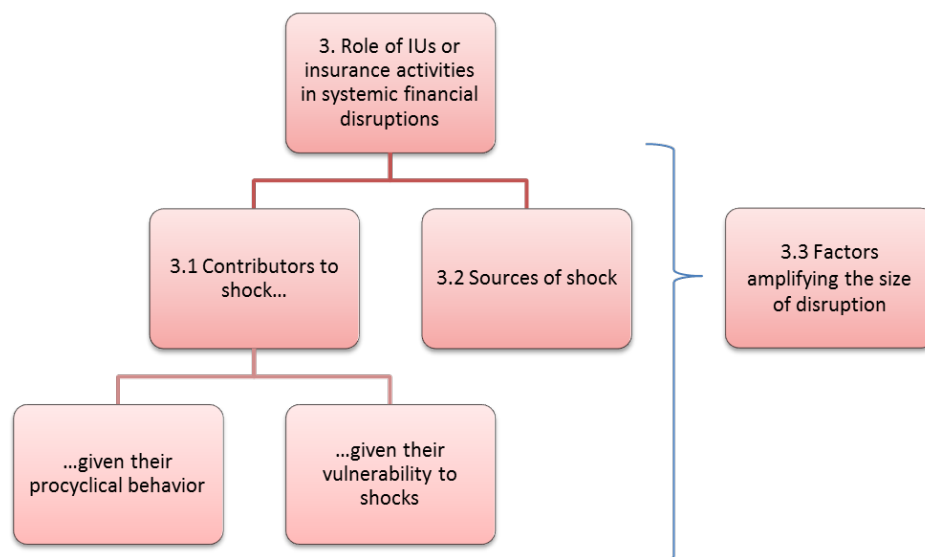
3. Role of IUs or insurance activities in systemic financial disruptions

3.1 Contributors to shock…

3.2 Sources of shock

3.3 Factors amplifying the size of disruption

…given their procyclical behavior

…given their vulnerability to shocks